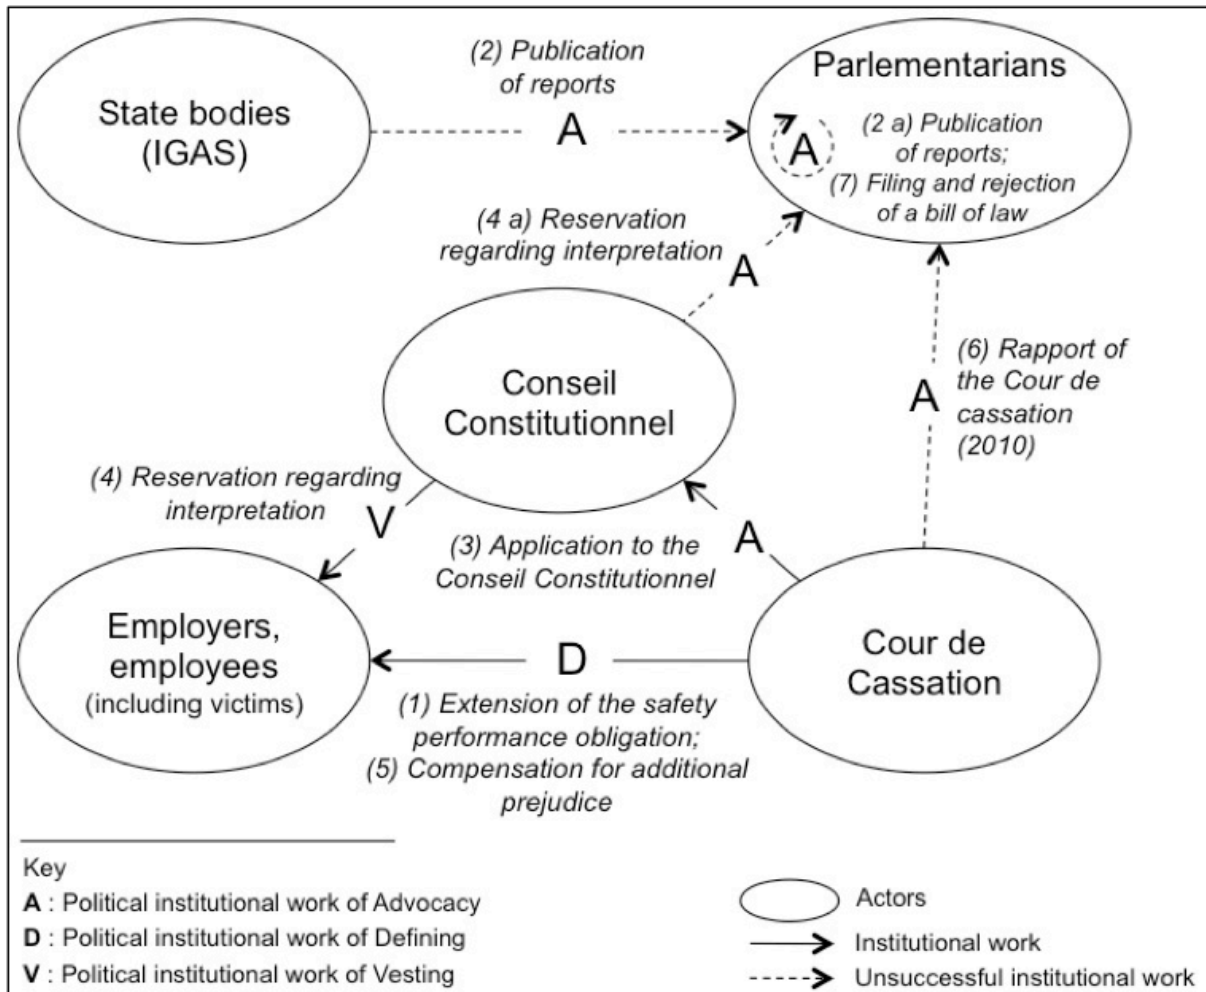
State bodies (IGAS)

(2) Publication of reports

A

Parlementarians

A

(2 a) Publication of reports;
(7) Filing and rejection of a bill of law

(4 a) Reservation regarding interpretation

A

Conseil Constitutionnel

(6) Rapport of the Cour de cassation (2010)

A

(4) Reservation regarding interpretation

V

(3) Application to the Conseil Constitutionnel

A

Employers, employees
(including victims)

D

Cour de Cassation

(1) Extension of the safety performance obligation;
(5) Compensation for additional prejudice

Key
A : Political institutional work of Advocacy
D : Political institutional work of Defining
V : Political institutional work of Vesting

Actors
Institutional work
Unsuccessful institutional work